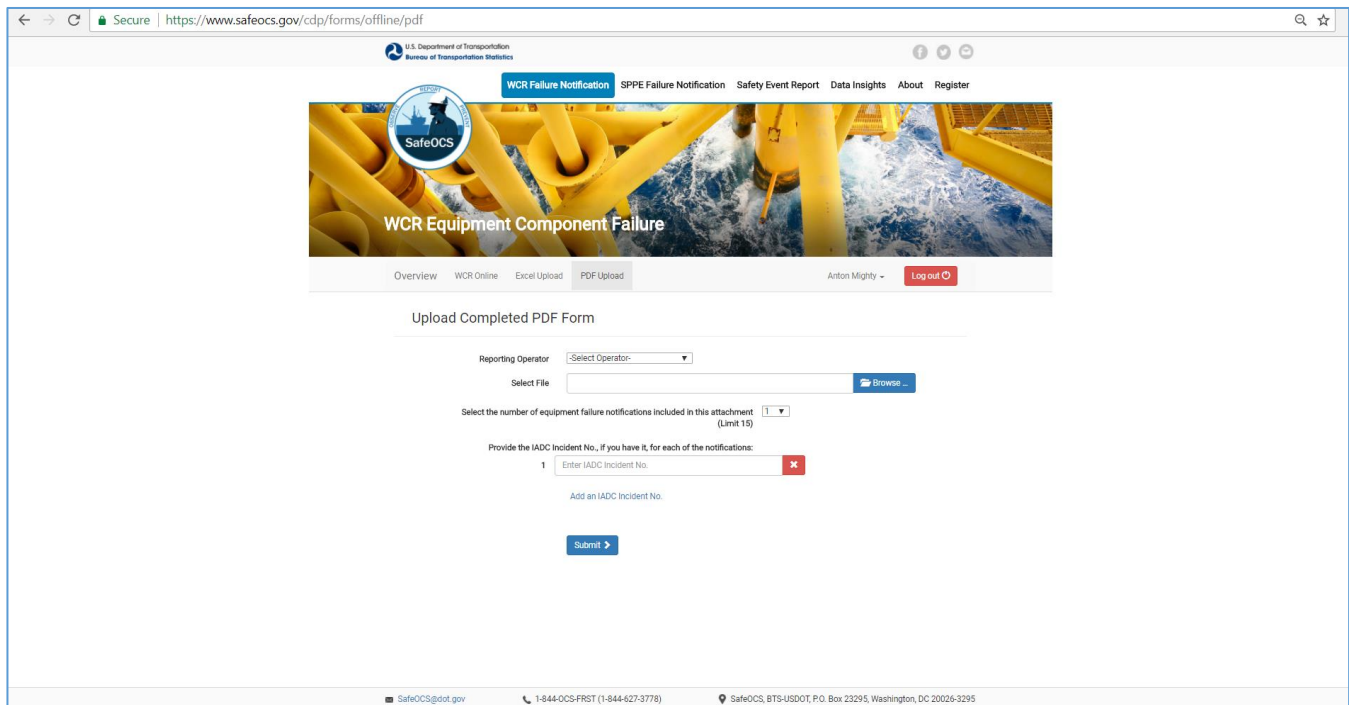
Secure | https://www.safeocs.gov/cdp/forms/offline/pdf

U.S. Department of Transportation
Bureau of Transportation Statistics

WCR Failure Notification SPPE Failure Notification Safety Event Report Data Insights About Register

REPORT
SafeOCS

WCR Equipment Component Failure

Overview WCR Online Excel Upload PDF Upload

Anton Mighty

Log out

Upload Completed PDF Form

Reporting Operator -Select Operator-

Select File

Browse ...

Select the number of equipment failure notifications included in this attachment 1
(Limit 15)

Provide the IADC Incident No., if you have it, for each of the notifications:

1 Enter IADC Incident No.

Add an IADC Incident No.

Submit

SafeOCS@dot.gov 1-844-OCS-FRST (1-844-627-3778) SafeOCS, BTS-USDOT, P.O. Box 23295, Washington, DC 20026-3295